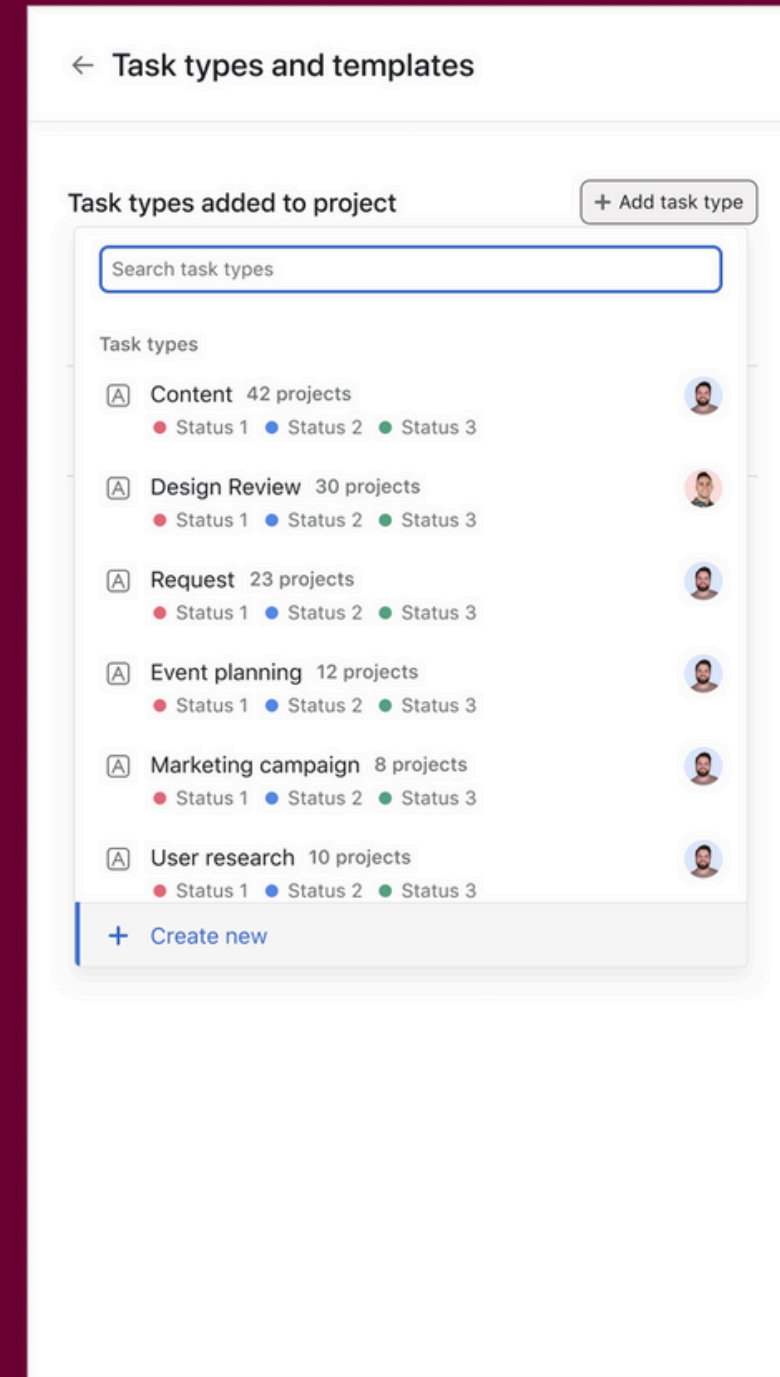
← Task types and templates

Task types added to project

+ Add task type

Search task types

Task types

Content 42 projects
Status 1 Status 2 Status 3

Design Review 30 projects
Status 1 Status 2 Status 3

Request 23 projects
Status 1 Status 2 Status 3

Event planning 12 projects
Status 1 Status 2 Status 3

Marketing campaign 8 projects
Status 1 Status 2 Status 3

User research 10 projects
Status 1 Status 2 Status 3

+ Create new